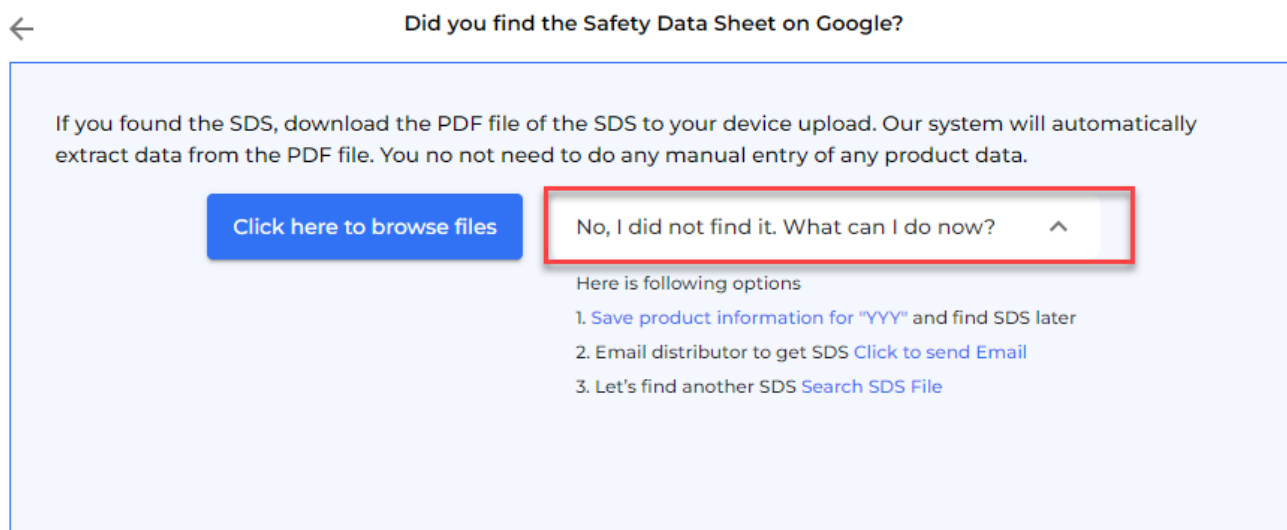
Did you find the Safety Data Sheet on Google?

If you found the SDS, download the PDF file of the SDS to your device upload. Our system will automatically extract data from the PDF file. You no not need to do any manual entry of any product data.

Click here to browse files

No, I did not find it. What can I do now?

Here is following options

1. Save product information for "YYY" and find SDS later

2. Email distributor to get SDS Click to send Email

3. Let's find another SDS Search SDS File